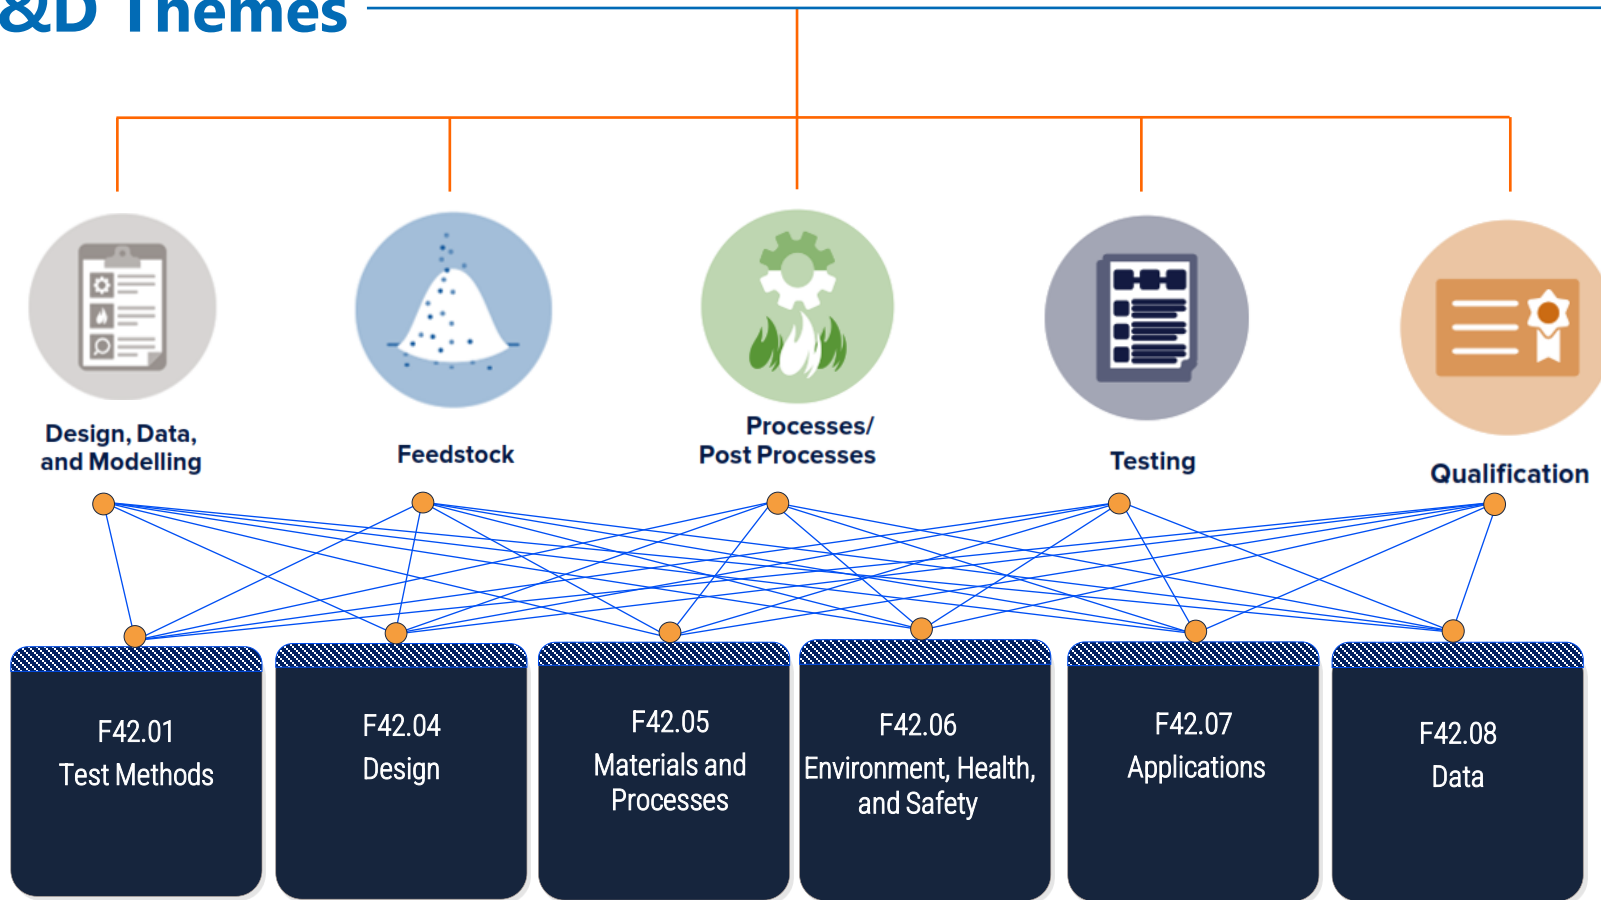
&D Themes

Design, Data, and Modelling

Feedstock

Processes/ Post Processes

Testing

Qualification

F42.01
Test Methods

F42.04
Design

F42.05
Materials and Processes

F42.06
Environment, Health, and Safety

F42.07
Applications

F42.08
Data